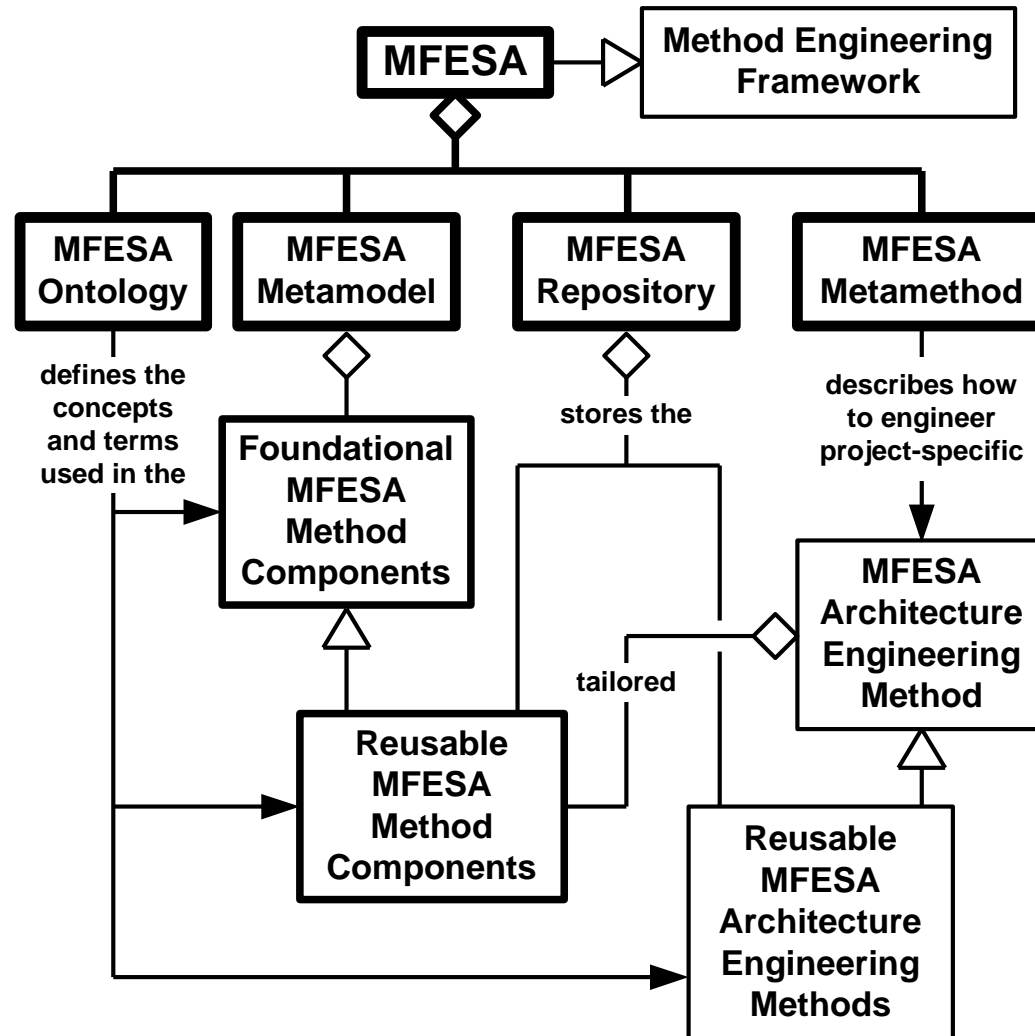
MFESA

Method Engineering Framework

MFESA Ontology

MFESA Metamodel

MFESA Repository

MFESA Metamethod

defines the concepts and terms used in the

stores the

describes how to engineer project-specific

Foundational MFESA Method Components

MFESA Architecture Engineering Method

tailored

Reusable MFESA Method Components

Reusable MFESA Architecture Engineering Methods